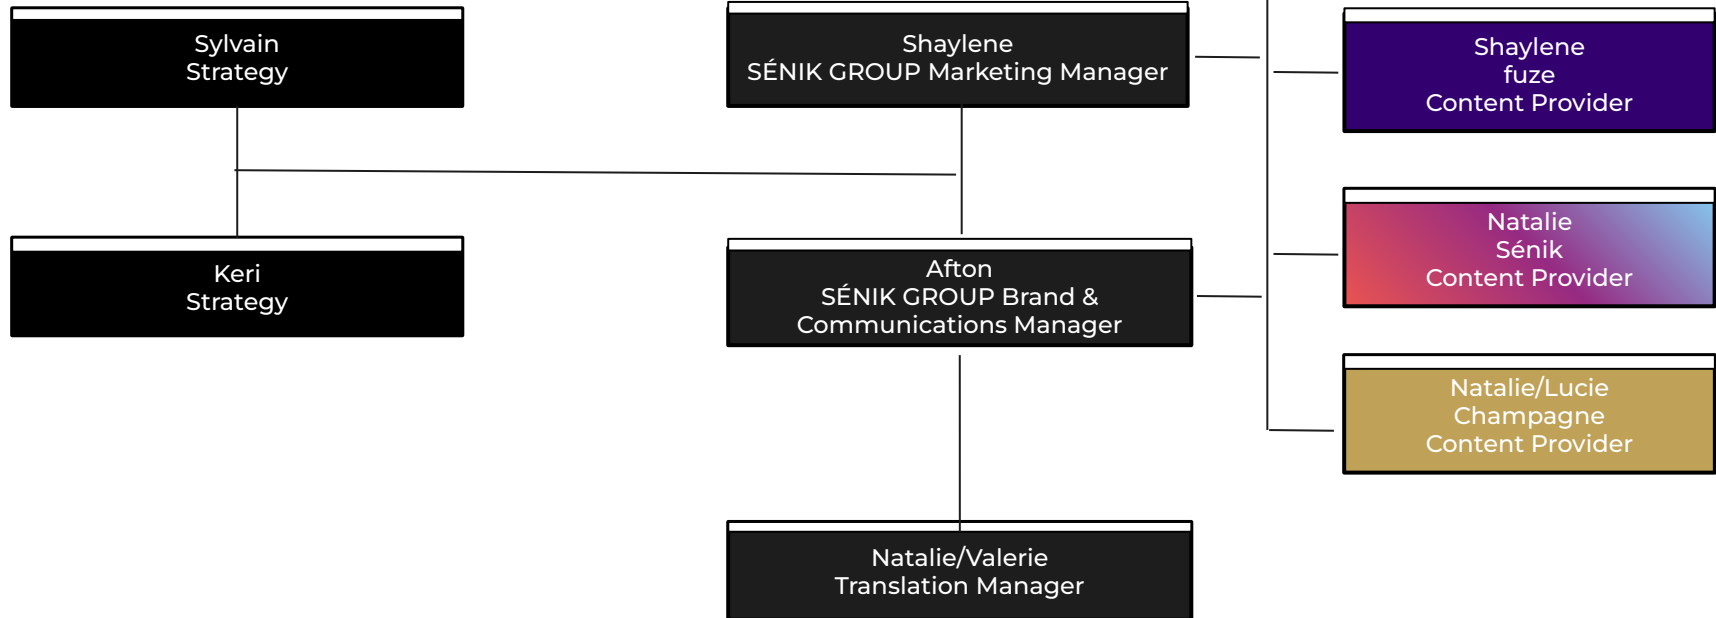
Sylvain
Strategy

Keri
Strategy

Shaylene
SÉNIK GROUP Marketing Manager

Afton
SÉNIK GROUP Brand & Communications Manager

Natalie/Valerie
Translation Manager

Shaylene
fuze
Content Provider

Natalie
Sénik
Content Provider

Natalie/Lucie
Champagne
Content Provider